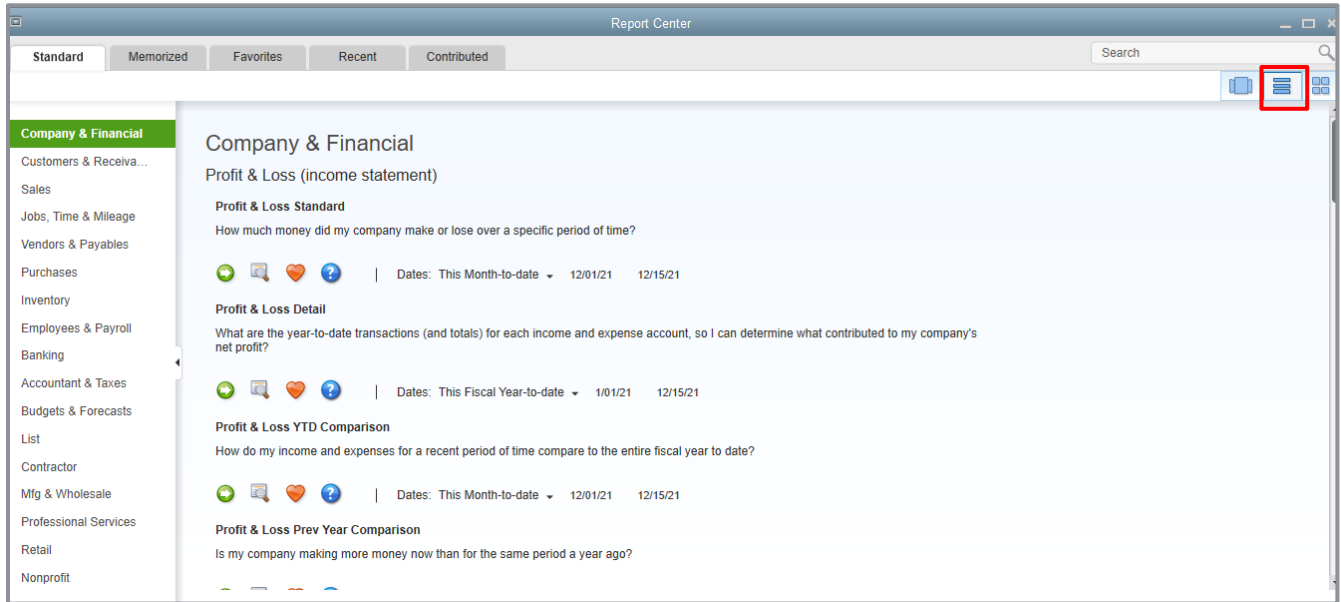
Report Center

Standard | Memorized | Favorites | Recent | Contributed

Search

Company & Financial
Customers & Receiva...
Sales
Jobs, Time & Mileage
Vendors & Payables
Purchases
Inventory
Employees & Payroll
Banking
Accountant & Taxes
Budgets & Forecasts
List
Contractor
Mfg & Wholesale
Professional Services
Retail
Nonprofit

Company & Financial

Profit & Loss (income statement)

Profit & Loss Standard

How much money did my company make or lose over a specific period of time?

Dates: This Month-to-date 12/01/21 12/15/21

Profit & Loss Detail

What are the year-to-date transactions (and totals) for each income and expense account, so I can determine what contributed to my company's net profit?

Dates: This Fiscal Year-to-date 1/01/21 12/15/21

Profit & Loss YTD Comparison

How do my income and expenses for a recent period of time compare to the entire fiscal year to date?

Dates: This Month-to-date 12/01/21 12/15/21

Profit & Loss Prev Year Comparison

Is my company making more money now than for the same period a year ago?